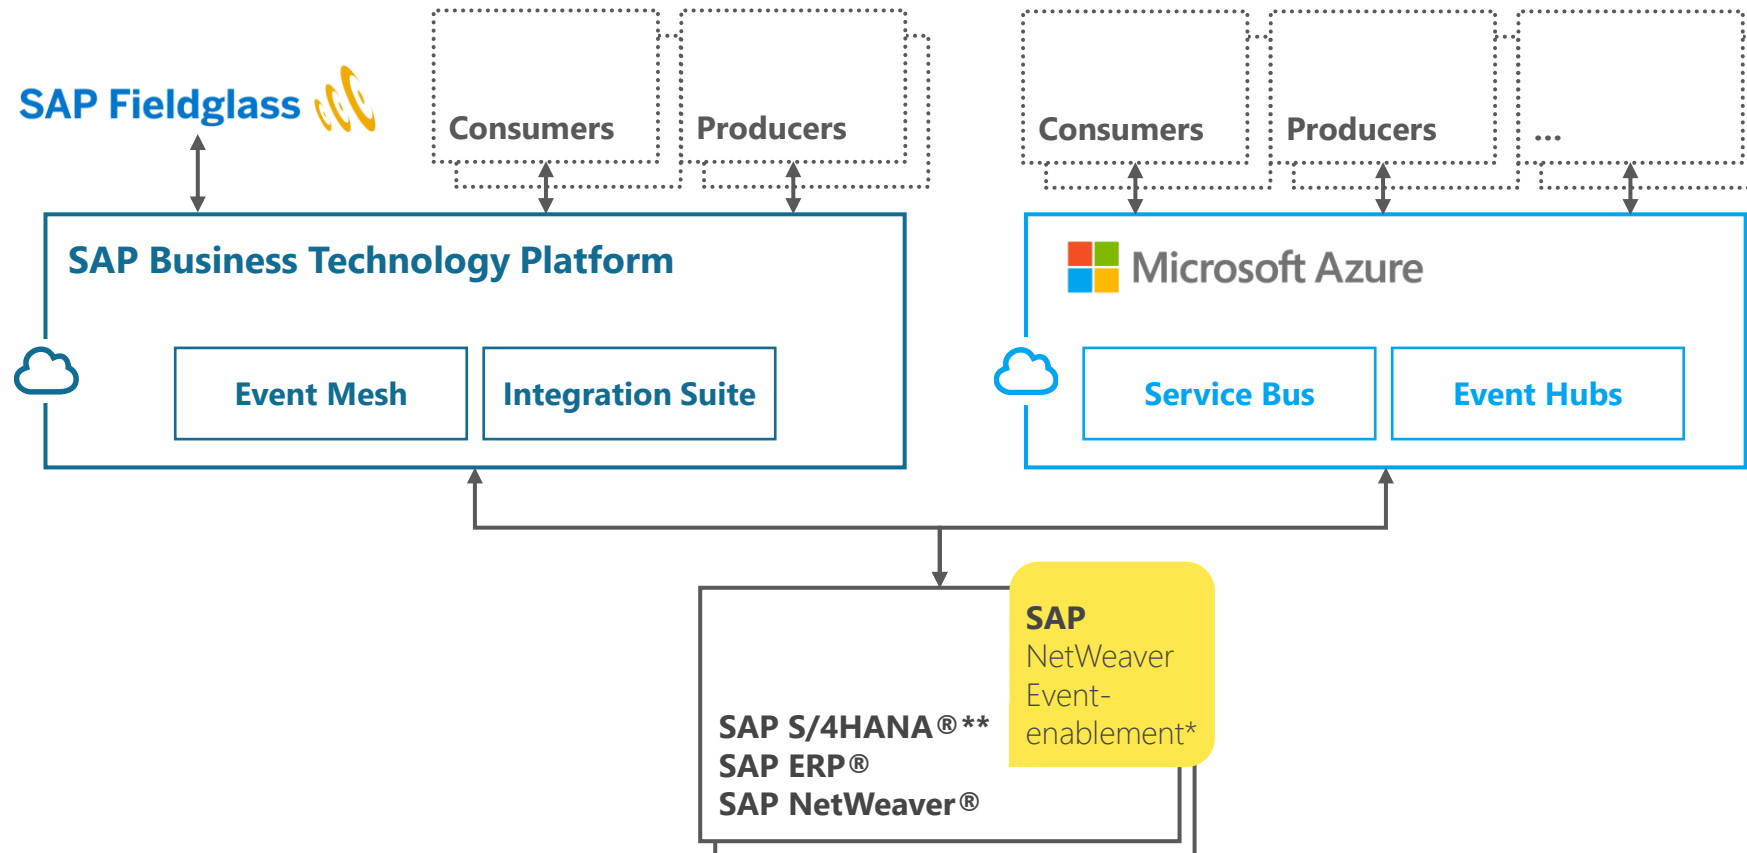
SAP Fieldglass

Consumers

Producers

Consumers

Producers

...

SAP Business Technology Platform

Event Mesh

Integration Suite

Microsoft Azure

Service Bus

Event Hubs

SAP NetWeaver Event-enablement*

SAP S/4HANA®**
SAP ERP®
SAP NetWeaver®